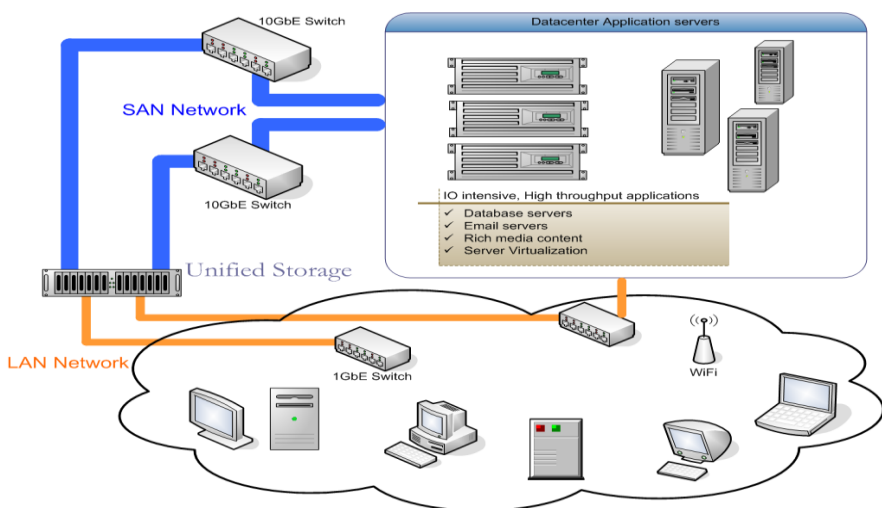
10GbE Switch

Datacenter Application servers

SAN Network

10GbE Switch

IO intensive, High throughput applications

✓ Database servers
✓ Email servers
✓ Rich media content
✓ Server Virtualization

Unified Storage

LAN Network

1GbE Switch

WiFi